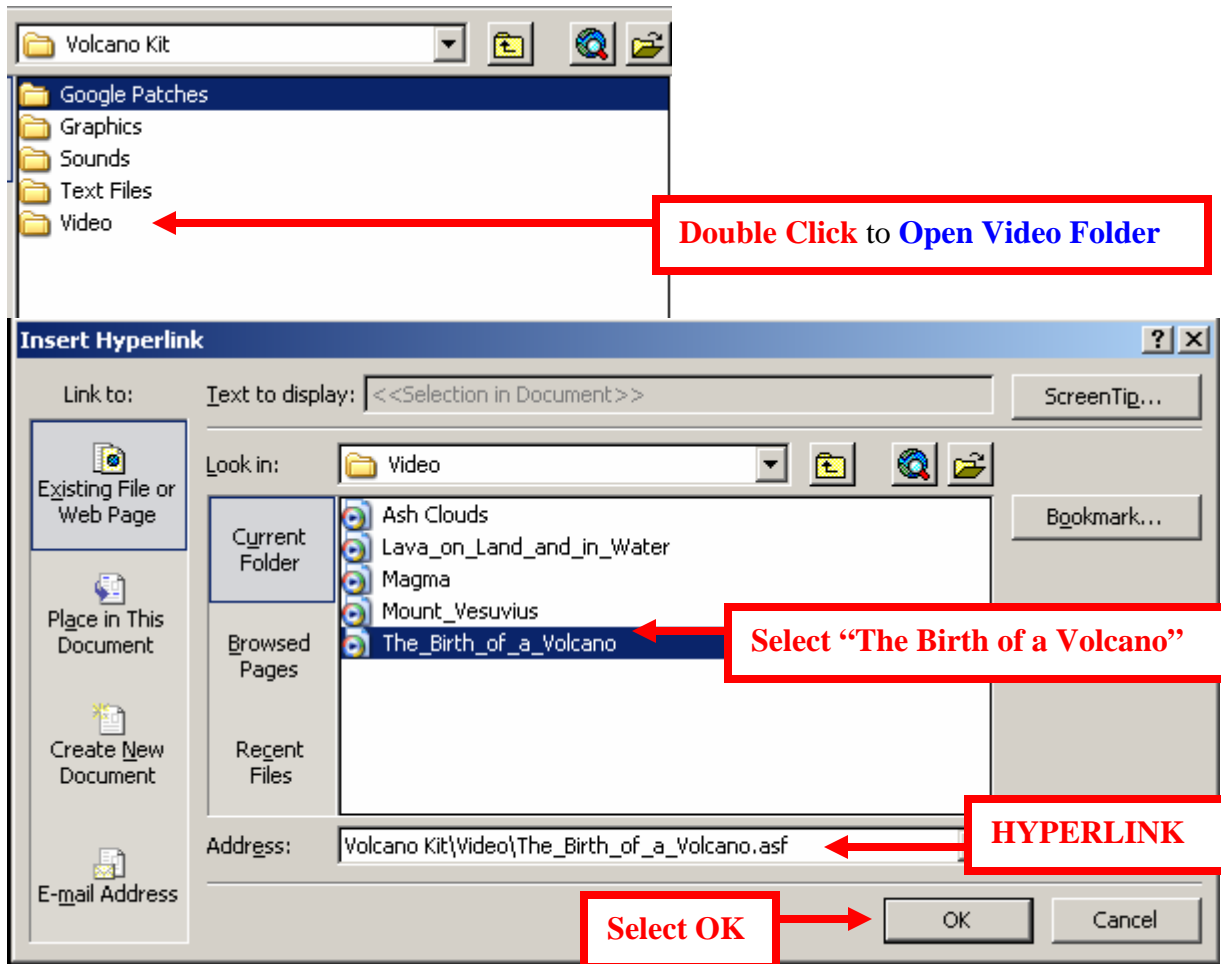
Volcano Kit

Google Patches
Graphics
Sounds
Text Files
Video

Double Click to Open Video Folder

Insert Hyperlink
?
Link to:
Text to display: <<Selection in Document>>
ScreenTip...
Existing File or Web Page
Look in: Video
Current Folder
Ash Clouds
Lava_on_Land_and_in_Water
Magma
Mount_Vesuvius
The_Birth_of_a_Volcano
Bookmark...
Place in This Document
Browsed Pages
Select "The Birth of a Volcano"
Create New Document
Recent Files
Address: Volcano Kit\Video\The_Birth_of_a_Volcano.asf
HYPERLINK
E-mail Address
Select OK
OK
Cancel